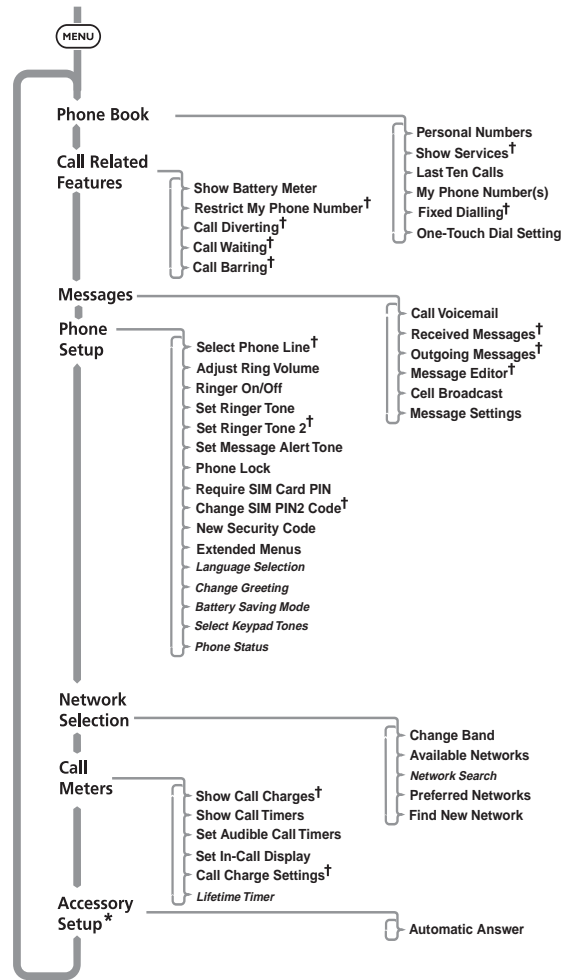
MENU

Phone Book

Personal Numbers
Show Services†
Last Ten Calls
My Phone Number(s)
Fixed Dialling†
One-Touch Dial Setting

Call Related Features

Show Battery Meter
Restrict My Phone Number†
Call Diverting†
Call Waiting†
Call Barring†

Messages

Call Voicemail
Received Messages†
Outgoing Messages†
Message Editor†
Cell Broadcast
Message Settings

Phone Setup

Select Phone Line†
Adjust Ring Volume
Ringer On/Off
Set Ringer Tone
Set Ringer Tone 2†
Set Message Alert Tone
Phone Lock
Require SIM Card PIN
Change SIM PIN2 Code†
New Security Code
Extended Menus
Language Selection
Change Greeting
Battery Saving Mode
Select Keypad Tones
Phone Status

Network Selection

Change Band
Available Networks
Network Search
Preferred Networks
Find New Network

Call Meters

Show Call Charges†
Show Call Timers
Set Audible Call Timers
Set In-Call Display
Call Charge Settings†
Lifetime Timer

Accessory Setup*

Automatic Answer